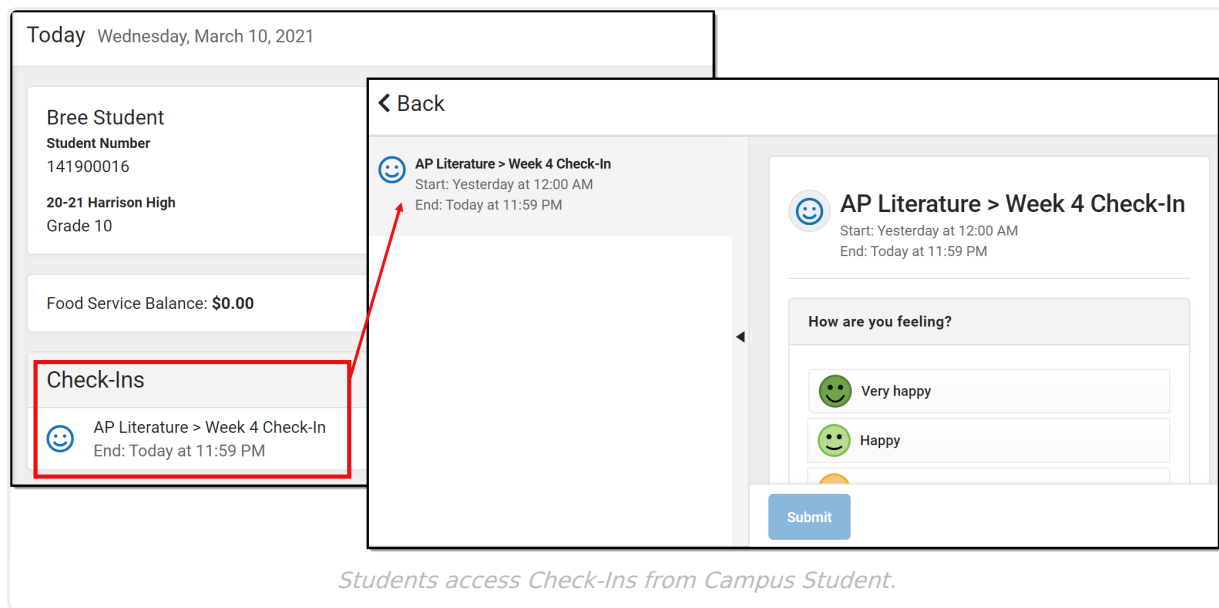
Today Wednesday, March 10, 2021

Bree Student
Student Number
141900016

20-21 Harrison High
Grade 10

Food Service Balance: $0.00

Check-Ins

AP Literature > Week 4 Check-In
End: Today at 11:59 PM

Back

AP Literature > Week 4 Check-In
Start: Yesterday at 12:00 AM
End: Today at 11:59 PM

AP Literature > Week 4 Check-In
Start: Yesterday at 12:00 AM
End: Today at 11:59 PM

How are you feeling?

Very happy

Happy

Submit

Students access Check-Ins from Campus Student.